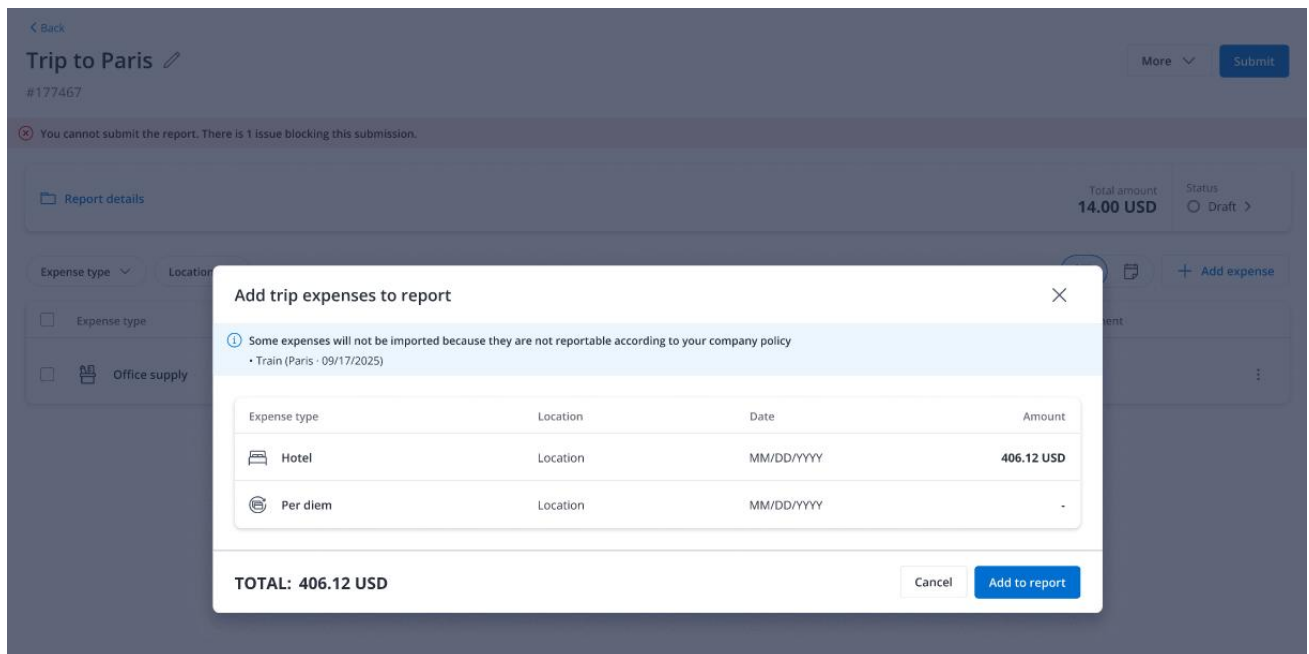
< Back

Trip to Paris

#177467

More

Submit

You cannot submit the report. There is 1 issue blocking this submission.

Report details

Total amount
14.00 USD

Status
Draft >

Expense type

Location

+ Add expense

Expense type

Office supply

Add trip expenses to report

Some expenses will not be imported because they are not reportable according to your company policy
• Train (Paris · 09/17/2025)

| Expense type | Location | Date | Amount |
|---|---|---|---|
| Hotel | Location | MM/DD/YYYY | 406.12 USD |
| Per diem | Location | MM/DD/YYYY | - |

TOTAL: 406.12 USD

Cancel

Add to report